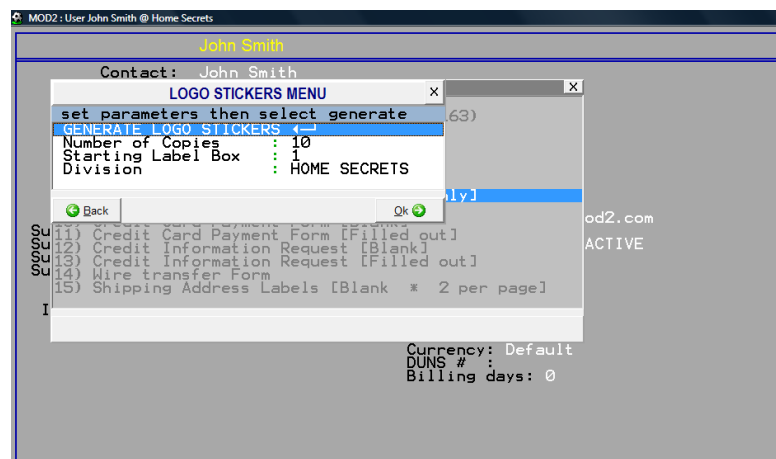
MOD2 : User John Smith @ Home Secrets

John Smith

Contact: John Smith

LOGO STICKERS MENU

×

×

set parameters then select generate

GENERATE LOGO STICKERS ↵

Number of Copies : 10

Starting Label Box : 1

Division : HOME SECRETS

.63)

ly]

od2.com

ACTIVE

Back

Ok

Su 11) Credit Card Payment Form [Filled out]

Su 12) Credit Information Request [Blank]

Su 13) Credit Information Request [Filled out]

Su 14) Wire transfer Form

15) Shipping Address Labels [Blank * 2 per page]

I

Currency: Default

DUNS # :

Billing days: 0